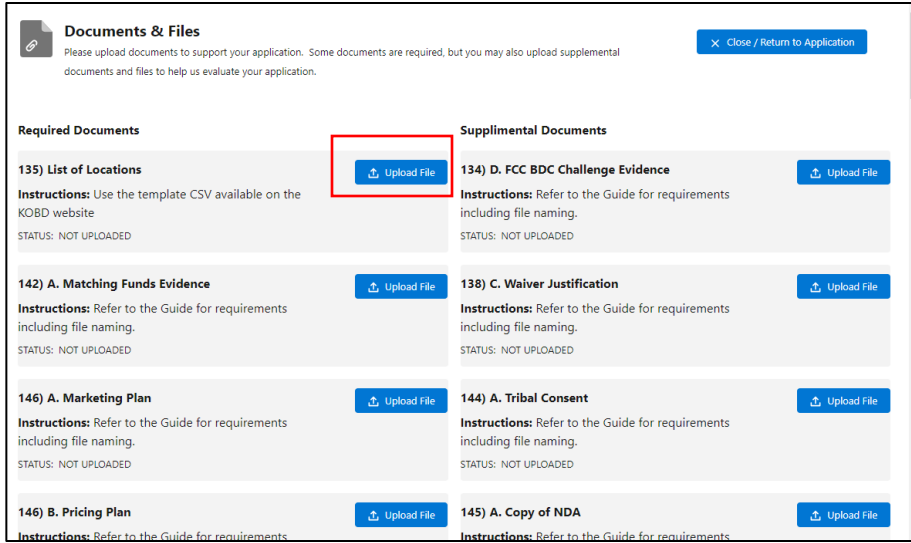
Documents & Files

Please upload documents to support your application. Some documents are required, but you may also upload supplemental documents and files to help us evaluate your application.

Close / Return to Application

Required Documents

135) List of Locations

Upload File

Instructions: Use the template CSV available on the KOBD website

STATUS: NOT UPLOADED

142) A. Matching Funds Evidence

Upload File

Instructions: Refer to the Guide for requirements including file naming.

STATUS: NOT UPLOADED

146) A. Marketing Plan

Upload File

Instructions: Refer to the Guide for requirements including file naming.

STATUS: NOT UPLOADED

146) B. Pricing Plan

Upload File

Instructions: Refer to the Guide for requirements

Supplimental Documents

134) D. FCC BDC Challenge Evidence

Upload File

Instructions: Refer to the Guide for requirements including file naming.

STATUS: NOT UPLOADED

138) C. Waiver Justification

Upload File

Instructions: Refer to the Guide for requirements including file naming.

STATUS: NOT UPLOADED

144) A. Tribal Consent

Upload File

Instructions: Refer to the Guide for requirements including file naming.

STATUS: NOT UPLOADED

145) A. Copy of NDA

Upload File

Instructions: Refer to the Guide for requirements